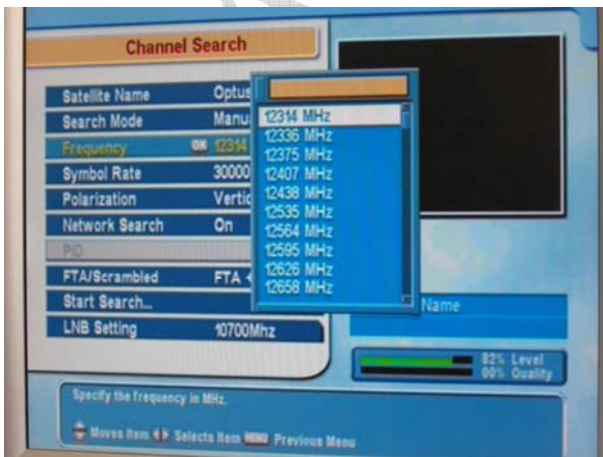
Channel Search

Satellite Name Optus
Search Mode Manu
Frequency OK 12314
Symbol Rate 30000
Polarization Vertic
Network Search On
PID
FTA/Scrambled FTA
Start Search...
LNB Setting 10700Mhz

12314 MHz
12336 MHz
12375 MHz
12407 MHz
12438 MHz
12535 MHz
12564 MHz
12595 MHz
12626 MHz
12658 MHz

Name

82% Level
00% Quality

Specify the frequency in MHz.

Moves Item Selects Item MENU Previous Menu